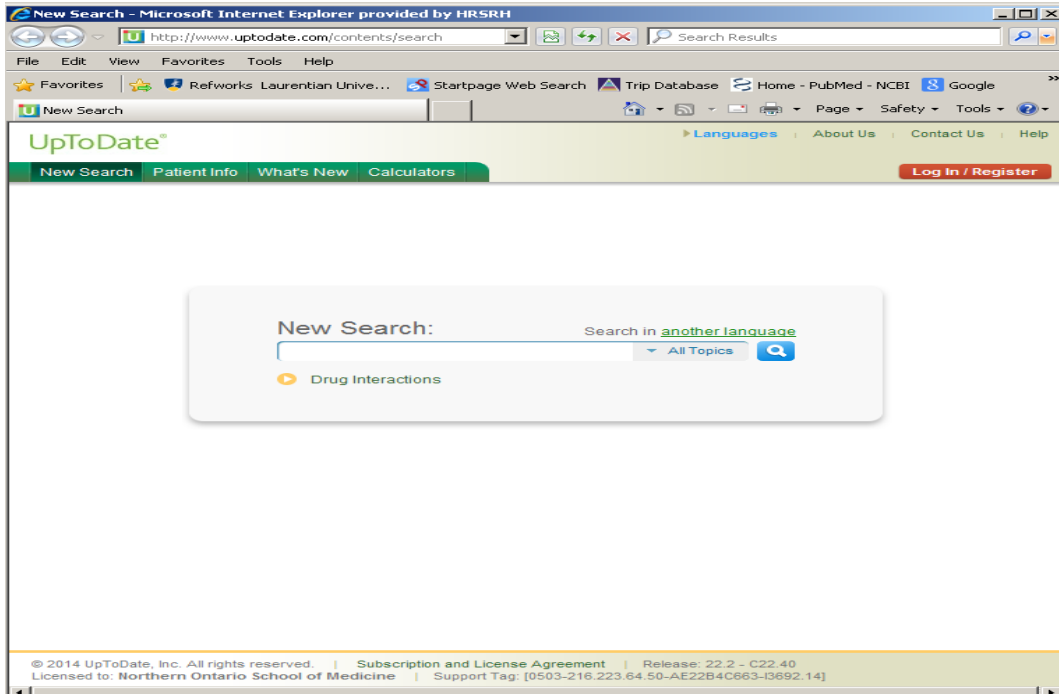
New Search - Microsoft Internet Explorer provided by HRSRH

http://www.uptodate.com/contents/search

Search Results

File Edit View Favorites Tools Help

Favorites | Refworks Laurentian Unive... Startpage Web Search Trip Database Home - PubMed - NCBI Google

New Search

Page ▾ Safety ▾ Tools ▾

UpToDate®

Languages | About Us | Contact Us | Help

New Search | Patient Info | What's New | Calculators

Log In / Register

New Search:

Search in another language

All Topics

Drug Interactions

© 2014 UpToDate, Inc. All rights reserved. | Subscription and License Agreement | Release: 22.2 - C22.40
Licensed to: Northern Ontario School of Medicine | Support Tag: [0503-216.223.64.50-AE22B4C663-I3692.14]